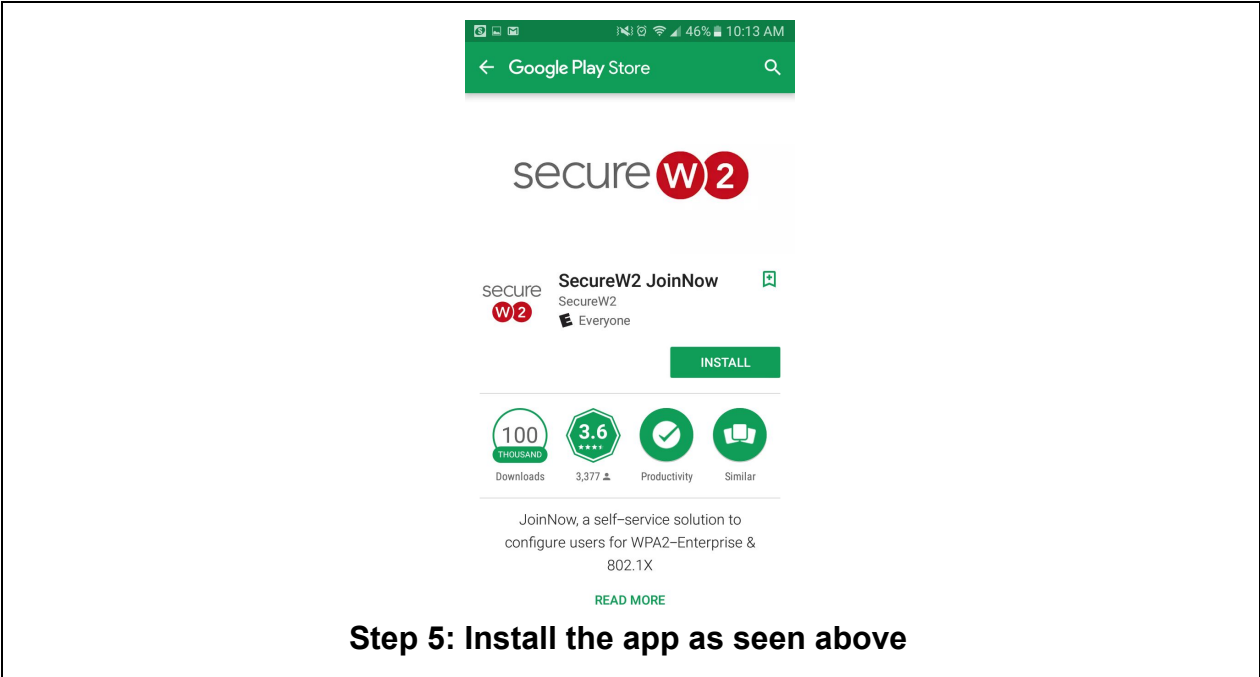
46% 10:13 AM

Google Play Store

secure W2

secure W2

SecureW2 JoinNow

SecureW2

E Everyone

INSTALL

100 THOUSAND

Downloads

3.6

3,377

Productivity

Similar

JoinNow, a self–service solution to configure users for WPA2–Enterprise & 802.1X

READ MORE

Step 5: Install the app as seen above